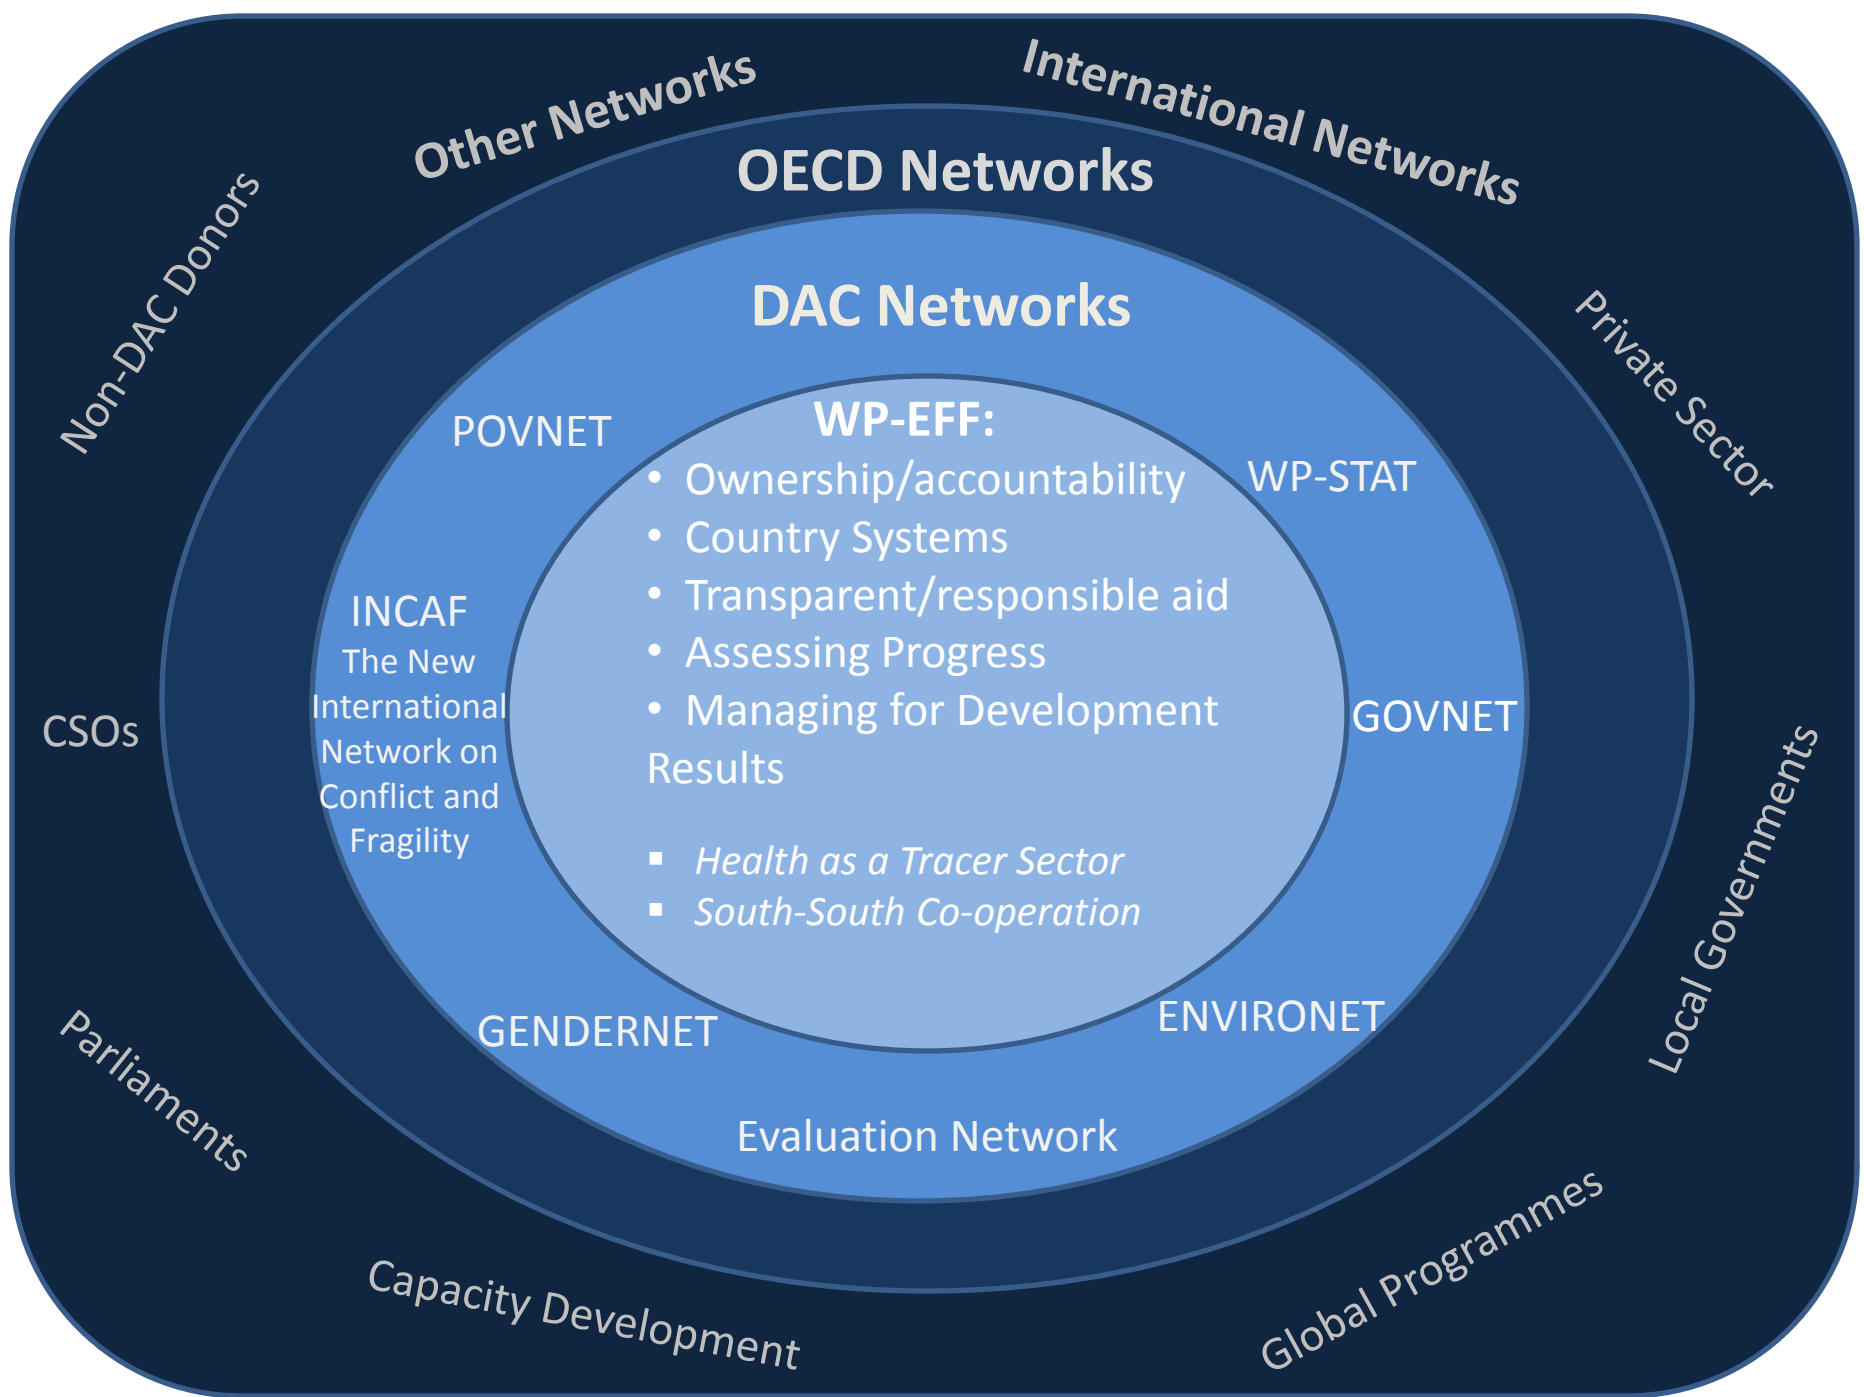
Other Networks

International Networks

Non-DAC Donors

OECD Networks

Private Sector

DAC Networks

POVNET

WP-EFF:

• Ownership/accountability
• Country Systems
• Transparent/responsible aid
• Assessing Progress
• Managing for Development Results

▪ *Health as a Tracer Sector*
▪ *South-South Co-operation*

WP-STAT

INCAF
The New International Network on Conflict and Fragility

CSOs

GOVNET

Local Governments

GENDERNET

ENVIRONET

Parliaments

Evaluation Network

Capacity Development

Global Programmes